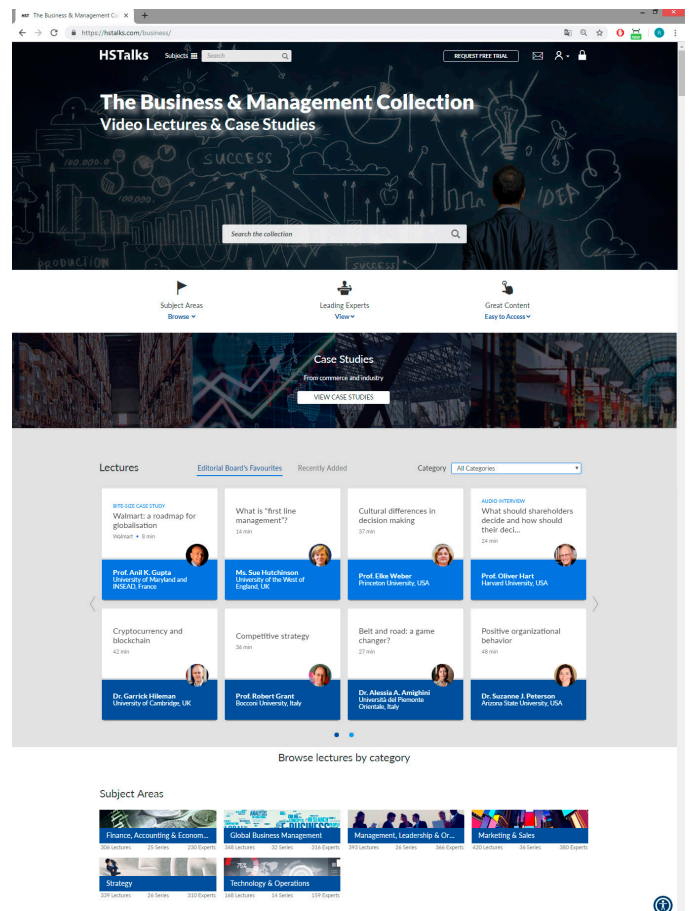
HST The Business & Management Co ×

https://hstalks.com/business/

HSTalks Subjects Search

REQUEST FREE TRIAL

The Business & Management Collection
Video Lectures & Case Studies

SUCCESS

IDEA

PRODUCTION

Search the collection

Subject Areas
Browse

Leading Experts
View

Great Content
Easy to Access

Case Studies
From commerce and industry
VIEW CASE STUDIES

Lectures

Editorial Board's Favourites Recently Added

Category All Categories

BITE-SIZE CASE STUDY
Walmart: a roadmap for globalisation
Walmart • 8 min
Prof. Anil K. Gupta
University of Maryland and INSEAD, France

What is "first line management"?
14 min
Ms. Sue Hutchinson
University of the West of England, UK

Cultural differences in decision making
37 min
Prof. Elke Weber
Princeton University, USA

AUDIO INTERVIEW
What should shareholders decide and how should their deci...
24 min
Prof. Oliver Hart
Harvard University, USA

Cryptocurrency and blockchain
42 min
Dr. Garrick Hileman
University of Cambridge, UK

Competitive strategy
36 min
Prof. Robert Grant
Bocconi University, Italy

Belt and road: a game changer?
27 min
Dr. Alessia A. Amighini
Università del Piemonte Orientale, Italy

Positive organizational behavior
48 min
Dr. Suzanne J. Peterson
Arizona State University, USA

Browse lectures by category

Subject Areas

Finance, Accounting & Econom...
306 Lectures 25 Series 230 Experts

Global Business Management
348 Lectures 32 Series 316 Experts

Management, Leadership & Or...
393 Lectures 26 Series 366 Experts

Marketing & Sales
420 Lectures 36 Series 380 Experts

Strategy
329 Lectures 26 Series 310 Experts

Technology & Operations
168 Lectures 14 Series 159 Experts